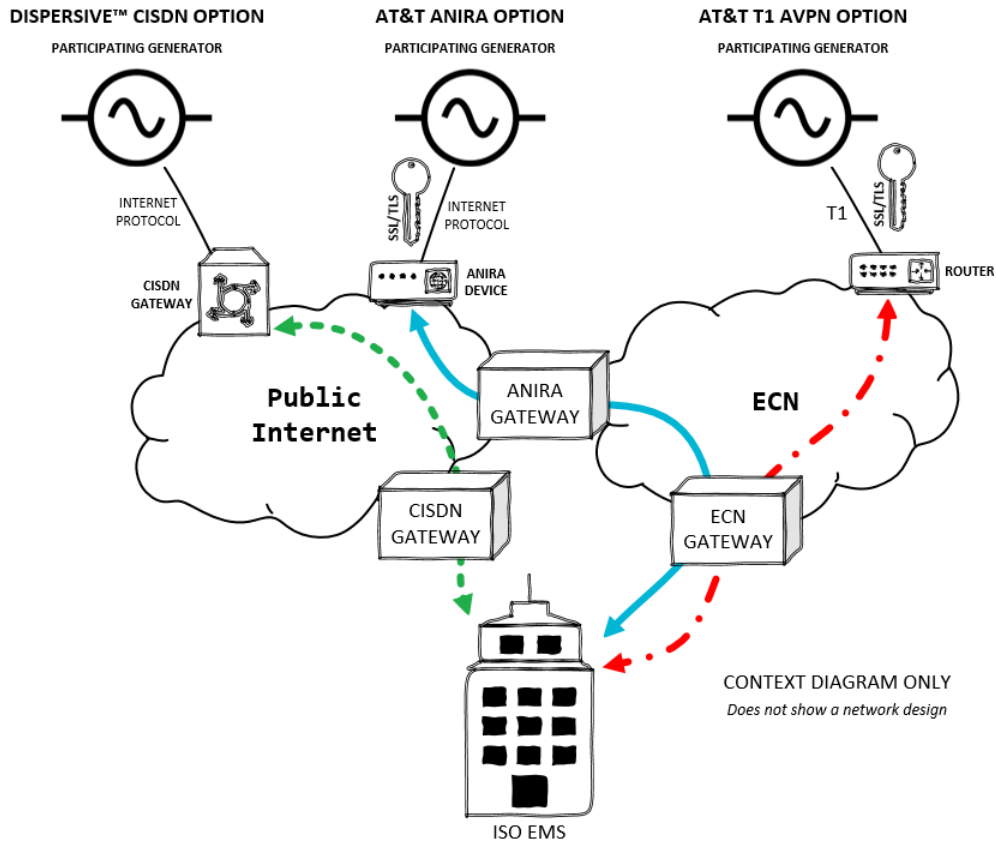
DISPERSIVE™ CISDN OPTION

PARTICIPATING GENERATOR

INTERNET PROTOCOL

CISDN GATEWAY

AT&T ANIRA OPTION

PARTICIPATING GENERATOR

SSL/TLS

INTERNET PROTOCOL

ANIRA DEVICE

AT&T T1 AVPN OPTION

PARTICIPATING GENERATOR

T1

SSL/TLS

ROUTER

Public Internet

ANIRA GATEWAY

ECN

CISDN GATEWAY

ECN GATEWAY

CONTEXT DIAGRAM ONLY

Does not show a network design

ISO EMS